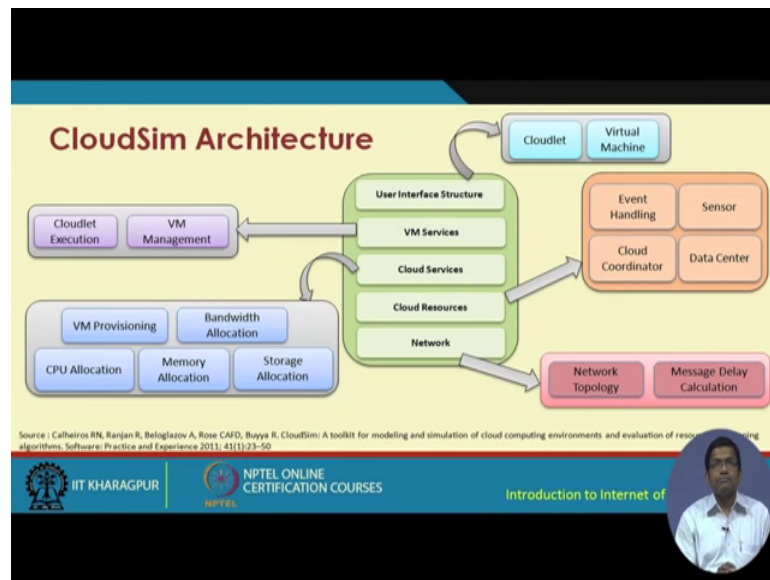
CloudSim Architecture

Cloudlet
Virtual Machine

User Interface Structure
VM Services
Cloud Services
Cloud Resources
Network

Cloudlet Execution
VM Management

Event Handling
Sensor
Cloud Coordinator
Data Center

VM Provisioning
Bandwidth Allocation
CPU Allocation
Memory Allocation
Storage Allocation

Network Topology
Message Delay Calculation

Source : Calheiros RN, Ranjan R, Beloglazov A, Rose CAFD, Buyya R. CloudSim: A toolkit for modeling and simulation of cloud computing environments and evaluation of resou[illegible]ping algorithms. Software: Practice and Experience 2011; 41(1):23–50

IIT KHARAGPUR
NPTEL ONLINE CERTIFICATION COURSES
NPTEL
Introduction to Internet of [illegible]